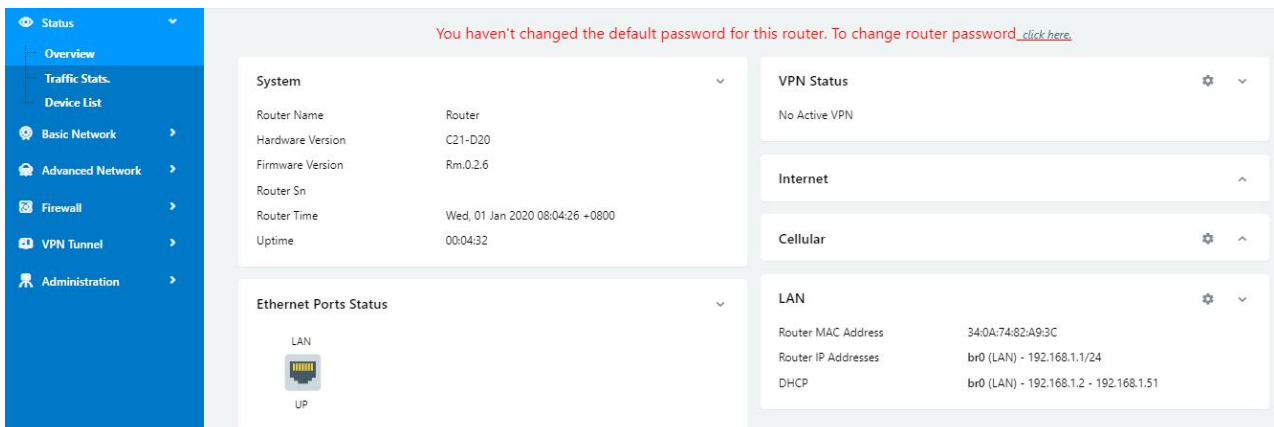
Status
Overview
Traffic Stats.
Device List
Basic Network
Advanced Network
Firewall
VPN Tunnel
Administration

You haven't changed the default password for this router. To change router password click here.

System

| | |
|---|---|
| Router Name | Router |
| Hardware Version | C21-D20 |
| Firmware Version | Rm.0.2.6 |
| Router Sn | |
| Router Time | Wed, 01 Jan 2020 08:04:26 +0800 |
| Uptime | 00:04:32 |

Ethernet Ports Status

LAN
UP

VPN Status

No Active VPN

Internet

Cellular

LAN

| | |
|---|---|
| Router MAC Address | 34:0A:74:82:A9:3C |
| Router IP Addresses | br0 (LAN) - 192.168.1.1/24 |
| DHCP | br0 (LAN) - 192.168.1.2 - 192.168.1.51 |